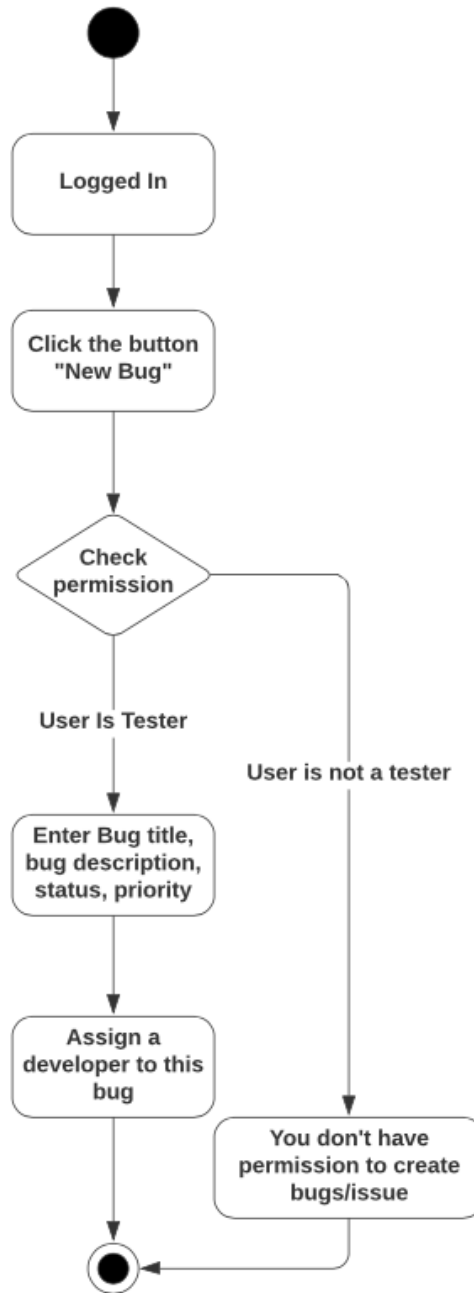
Logged In

Click the button "New Bug"

Check permission

User Is Tester

User is not a tester

Enter Bug title, bug description, status, priority

Assign a developer to this bug

You don't have permission to create bugs/issue